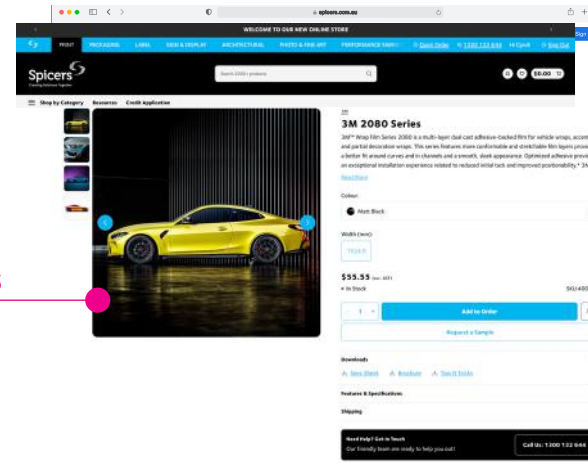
spicers.com.au

WELCOME TO OUR NEW ONLINE STORE

PRINT PACKAGING LABEL SIGN & DISPLAY ARCHITECTURAL PHOTO & FINE ART PERFORMANCE FABRIC Quick Order 1300 133 844 Hi Cyndi Sign Out

Spicers
Creating Solutions Together

Search 2000+ products

$0.00

Shop by Category Resources Credit Application

3M

3M 2080 Series

3M™ Wrap Film Series 2080 is a multi-layer dual cast adhesive-backed film for vehicle wraps, accent and partial decoration wraps. This series features more conformable and stretchable film layers providing a better fit around curves and in channels and a smooth, sleek appearance. Optimized adhesive provides an exceptional installation experience related to reduced initial tack and improved positionability.* 3M

Read More

Colour:

Matt Black

Width (mm):

1524.0

$55.55 (exc. GST)

In Stock

SKU:400

1

Add to Order

Request a Sample

Downloads

Spec Sheet Brochure Tech Tools

Features & Specifications

Shipping

Need Help? Get in Touch
Our friendly team are ready to help you out!

Call Us: 1300 133 844